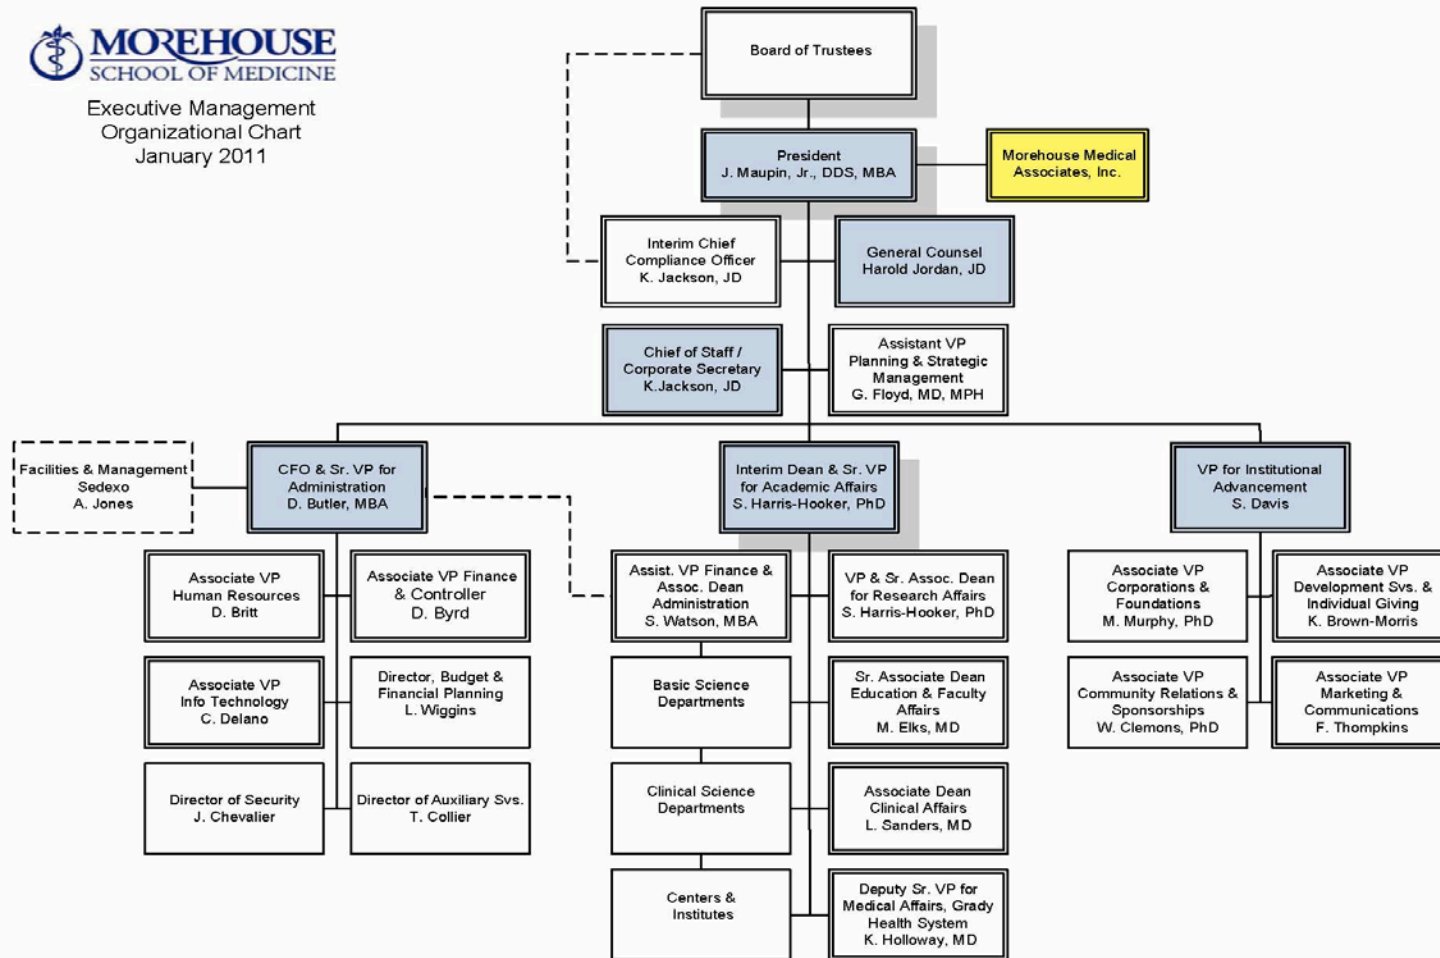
MOREHOUSE
SCHOOL OF MEDICINE

Executive Management
Organizational Chart
January 2011

Board of Trustees

President
J. Maupin, Jr., DDS, MBA

Morehouse Medical Associates, Inc.

Interim Chief Compliance Officer
K. Jackson, JD

General Counsel
Harold Jordan, JD

Chief of Staff / Corporate Secretary
K.Jackson, JD

Assistant VP
Planning & Strategic Management
G. Floyd, MD, MPH

Facilities & Management
Sedexo
A. Jones

CFO & Sr. VP for Administration
D. Butler, MBA

Interim Dean & Sr. VP for Academic Affairs
S. Harris-Hooker, PhD

VP for Institutional Advancement
S. Davis

Associate VP
Human Resources
D. Britt

Associate VP Finance & Controller
D. Byrd

Assist. VP Finance & Assoc. Dean Administration
S. Watson, MBA

VP & Sr. Assoc. Dean for Research Affairs
S. Harris-Hooker, PhD

Associate VP
Corporations & Foundations
M. Murphy, PhD

Associate VP
Development Svs. & Individual Giving
K. Brown-Morris

Associate VP
Info Technology
C. Delano

Director, Budget & Financial Planning
L. Wiggins

Basic Science Departments

Sr. Associate Dean
Education & Faculty Affairs
M. Elks, MD

Associate VP
Community Relations & Sponsorships
W. Clemons, PhD

Associate VP
Marketing & Communications
F. Thompkins

Director of Security
J. Chevalier

Director of Auxiliary Svs.
T. Collier

Clinical Science Departments

Associate Dean
Clinical Affairs
L. Sanders, MD

Centers & Institutes

Deputy Sr. VP for Medical Affairs, Grady Health System
K. Holloway, MD